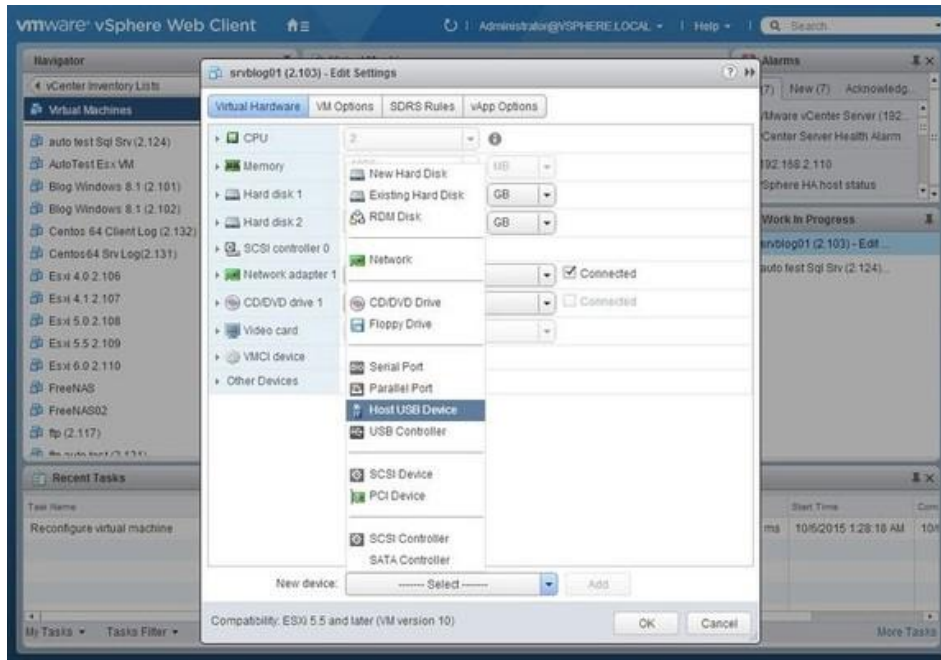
vmware vSphere Web Client

Administrator@VSPHERE.LOCAL | Help | Search

Navigator

vCenter Inventory Lists

Virtual Machines

auto test Sql Srv (2.124)
AutoTest Esx VM
Blog Windows 8.1 (2.101)
Blog Windows 8.1 (2.102)
Centos 64 Client Log (2.132)
Centos64 Srv Log(2.131)
Esxi 4.0 2.106
Esxi 4.1 2.107
Esxi 5.0 2.108
Esxi 5.5 2.109
Esxi 6.0 2.110
FreeNAS
FreeNAS02
ftp (2.117)
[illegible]

Recent Tasks

Task Name
Reconfigure virtual machine

My Tasks | Tasks Filter

srvblog01 (2.103) - Edit Settings

Virtual Hardware | VM Options | SDRS Rules | vApp Options

CPU 2
Memory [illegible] MB
Hard disk 1 GB
Hard disk 2 GB
SCSI controller 0
Network adapter 1 Connected
CD/DVD drive 1 Connected
Video card
VMCI device
Other Devices

New Hard Disk
Existing Hard Disk
RDM Disk
Network
CD/DVD Drive
Floppy Drive
Serial Port
Parallel Port
Host USB Device
USB Controller
SCSI Device
PCI Device
SCSI Controller
SATA Controller

New device: ------- Select ------- Add

Compatibility: ESXi 5.5 and later (VM version 10)

OK Cancel

Alarms
(7) New (7) Acknowledg...
VMware vCenter Server (192...
vCenter Server Health Alarm
192.168.2.110
vSphere HA host status

Work In Progress
srvblog01 (2.103) - Edit...
auto test Sql Srv (2.124)...

Start Time
ms 10/6/2015 1:28:18 AM 10/

More Tasks